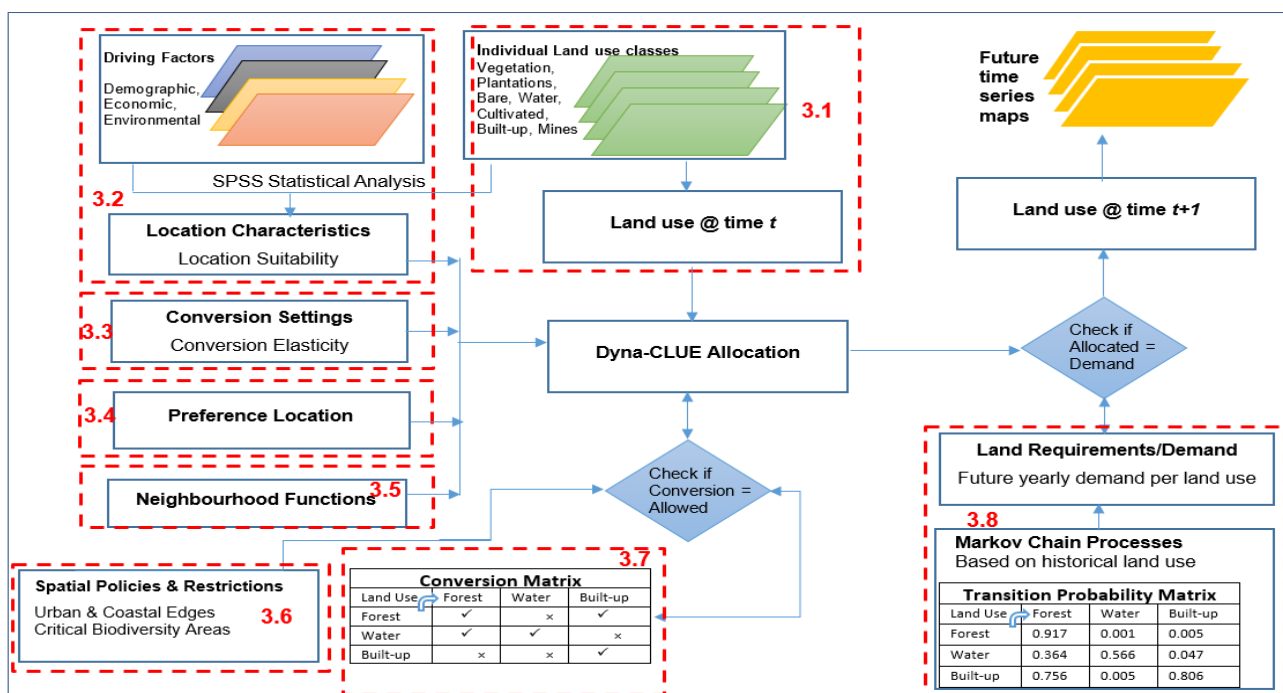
Driving Factors

Demographic, Economic, Environmental

Individual Land use classes
Vegetation, Plantations, Bare, Water, Cultivated, Built-up, Mines

3.1

Future time series maps

SPSS Statistical Analysis

3.2

Location Characteristics
Location Suitability

Land use @ time $t$

Land use @ time $t+1$

3.3

Conversion Settings
Conversion Elasticity

Dyna-CLUE Allocation

Check if Allocated = Demand

3.4

Preference Location

Land Requirements/Demand
Future yearly demand per land use

Neighbourhood Functions

3.5

Check if Conversion = Allowed

3.8

Markov Chain Processes
Based on historical land use

Spatial Policies & Restrictions
Urban & Coastal Edges
Critical Biodiversity Areas

3.6

3.7

Conversion Matrix

| Land Use | Forest | Water | Built-up |
|---|---|---|---|
| Forest | ✓ | × | ✓ |
| Water | ✓ | ✓ | × |
| Built-up | × | × | ✓ |

Transition Probability Matrix

| Land Use | Forest | Water | Built-up |
|---|---|---|---|
| Forest | 0.917 | 0.001 | 0.005 |
| Water | 0.364 | 0.566 | 0.047 |
| Built-up | 0.756 | 0.005 | 0.806 |